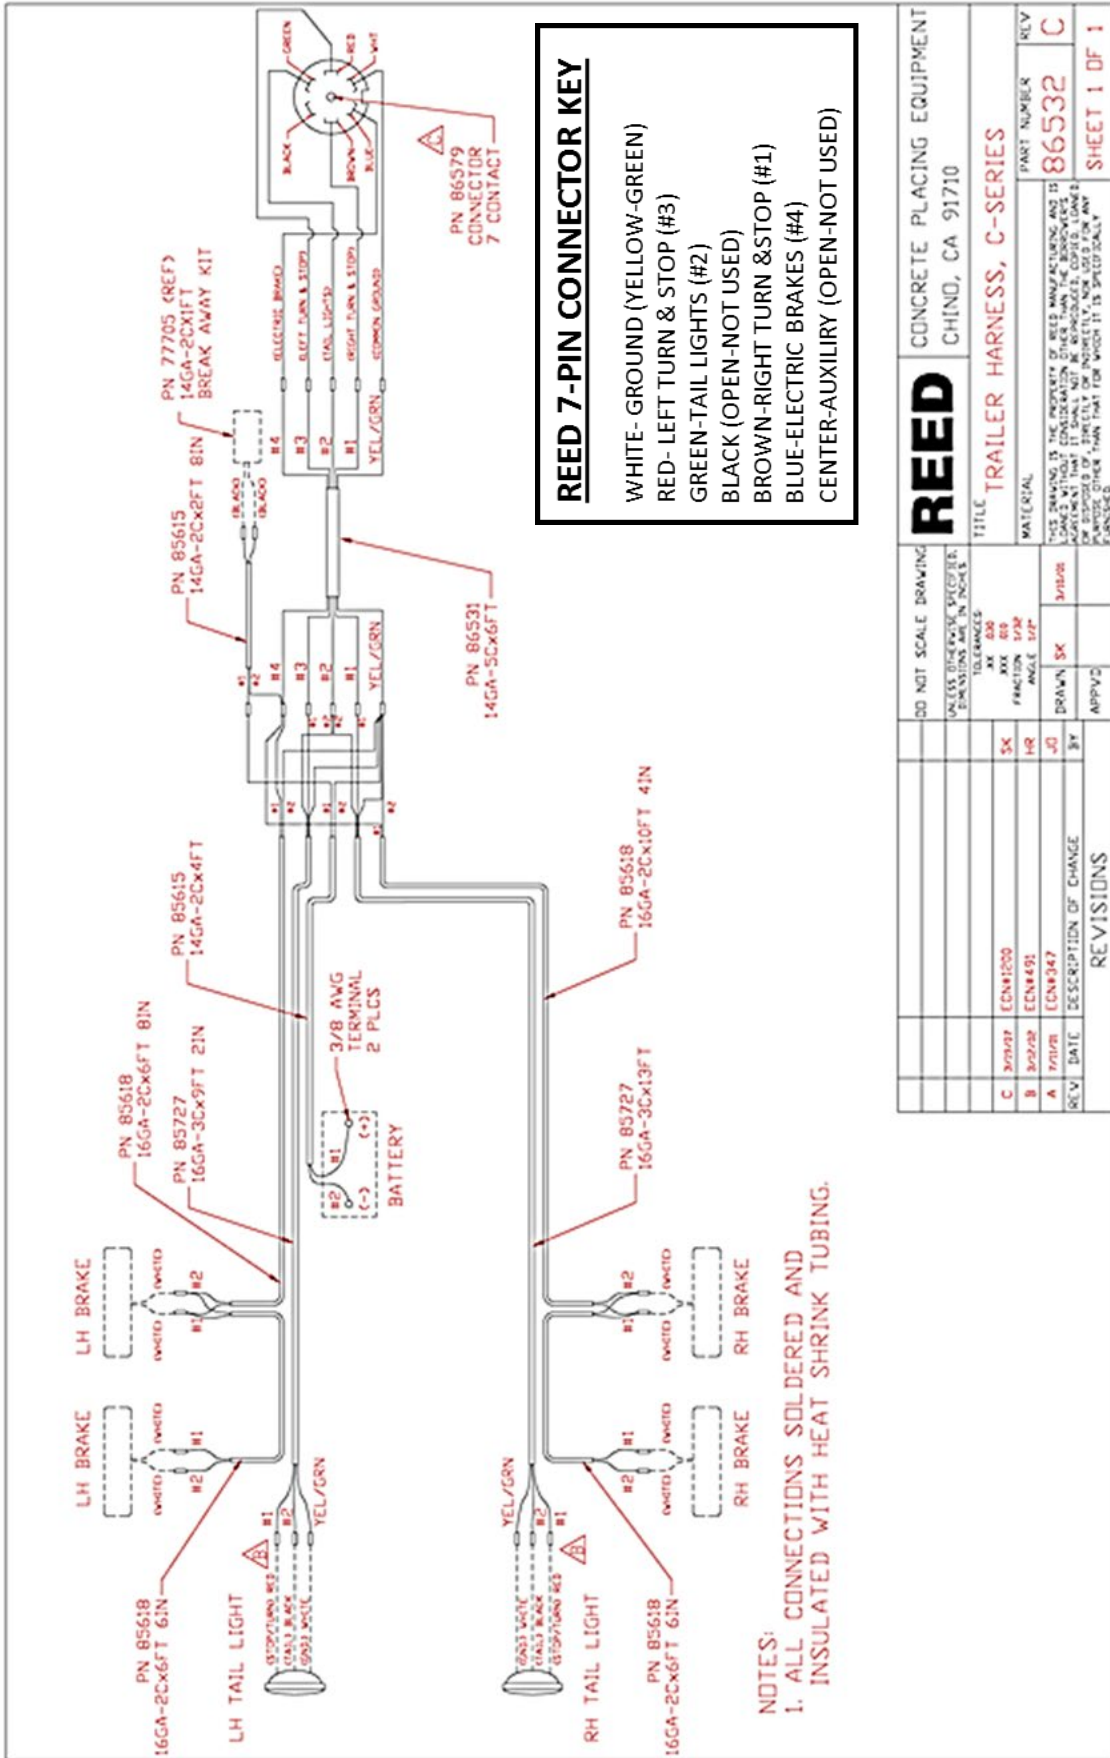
REED 7-PIN CONNECTOR KEY

WHITE- GROUND (YELLOW-GREEN)
RED- LEFT TURN & STOP (#3)
GREEN-TAIL LIGHTS (#2)
BLACK (OPEN-NOT USED)
BROWN-RIGHT TURN &STOP (#1)
BLUE-ELECTRIC BRAKES (#4)
CENTER-AUXILIRY (OPEN-NOT USED)

GREEN
RED
WHT
BLACK
BROWN
BLUE

PN 86579
CONNECTOR
7 CONTACT

ELECTRIC BRAKE
LEFT TURN & STOP
TAIL LIGHTS
RIGHT TURN & STOP
COMMON GROUND

PN 77705 (REF)
14GA-2CX1FT
BREAK AWAY KIT

#4
#3
#2
#1
YEL/GRN

BLACK
BLACK

PN 85615
14GA-2Cx2FT 8IN

PN 86531
14GA-5Cx6FT

#4
#3
#2
#1
YEL/GRN

#1
#2

PN 85615
14GA-2Cx4FT

PN 85618
16GA-2Cx10FT 4IN

3/8 AWG
TERMINAL
2 PLCS

(+)
#1
#2
(-)
BATTERY

PN 85618
16GA-2Cx6FT 8IN

PN 85727
16GA-3Cx9FT 2IN

PN 85727
16GA-3Cx13FT

LH BRAKE
LH BRAKE
RH BRAKE
RH BRAKE

WHITE
#1
#2

YEL/GRN

PN 85618
16GA-2Cx6FT 6IN

LH TAIL LIGHT

RH TAIL LIGHT

PN 85618
16GA-2Cx6FT 6IN

(STOP/TURN) RED
(TAIL) BLACK
(GND) WHITE

NOTES:
1. ALL CONNECTIONS SOLDERED AND INSULATED WITH HEAT SHRINK TUBING.

| REV | DATE | DESCRIPTION OF CHANGE | BY |
|---|---|---|---|
| C | 3/29/07 | ECN#1200 | SK |
| B | 3/02/02 | ECN#491 | HR |
| A | 7/11/01 | ECN#347 | JG |

REVISIONS

DO NOT SCALE DRAWING
UNLESS OTHERWISE SPECIFIED, DIMENSIONS ARE IN INCHES
TOLERANCES:
.XX .030
.XXX .010
FRACTION 1/32
ANGLE 1/2°
DRAWN SK 3/15/01
APPVD

REED
CONCRETE PLACING EQUIPMENT
CHINO, CA 91710
TITLE
TRAILER HARNESS, C-SERIES
MATERIAL
PART NUMBER
86532
REV
C
SHEET 1 OF 1

THIS DRAWING IS THE PROPERTY OF REED MANUFACTURING AND IS LOANED WITHOUT OTHER CONSIDERATION THAN THE BORROWER'S AGREEMENT THAT IT SHALL NOT BE REPRODUCED, COPIED, LOANED OR DISPOSED OF, DIRECTLY OR INDIRECTLY, NOR USED FOR ANY PURPOSE OTHER THAN THAT FOR WHICH IT IS SPECIFICALLY FURNISHED.